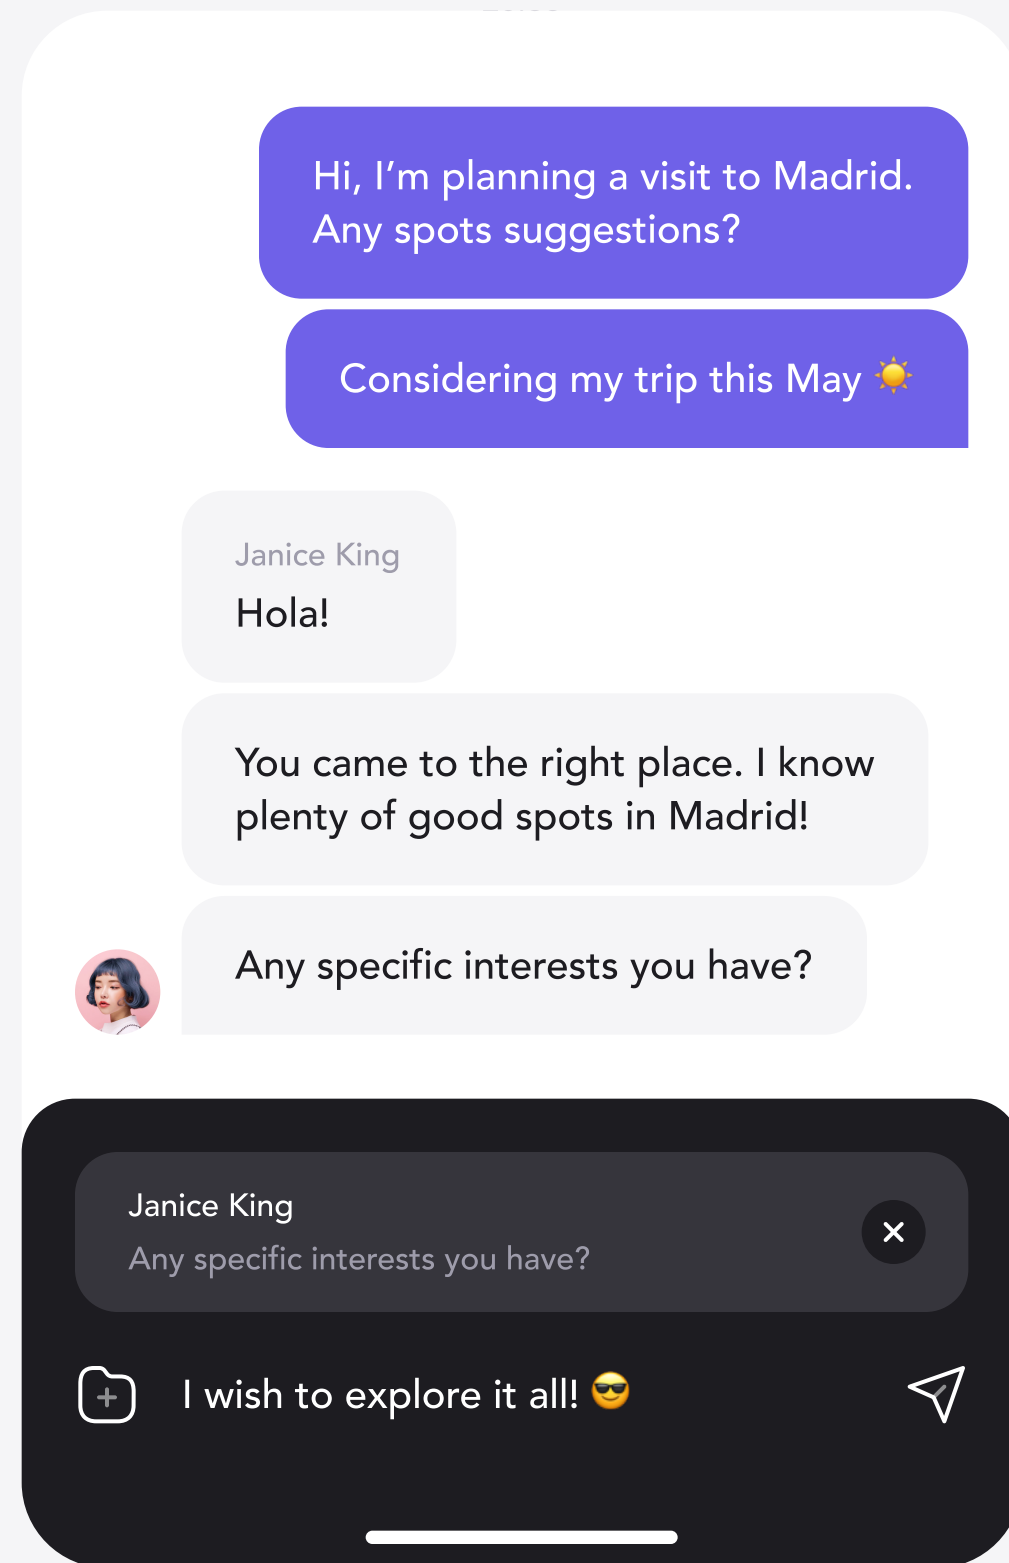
Hi, I’m planning a visit to Madrid. Any spots suggestions?

Considering my trip this May ☀️

Janice King
Hola!

You came to the right place. I know plenty of good spots in Madrid!

Any specific interests you have?

Janice King
Any specific interests you have?

I wish to explore it all! 😎